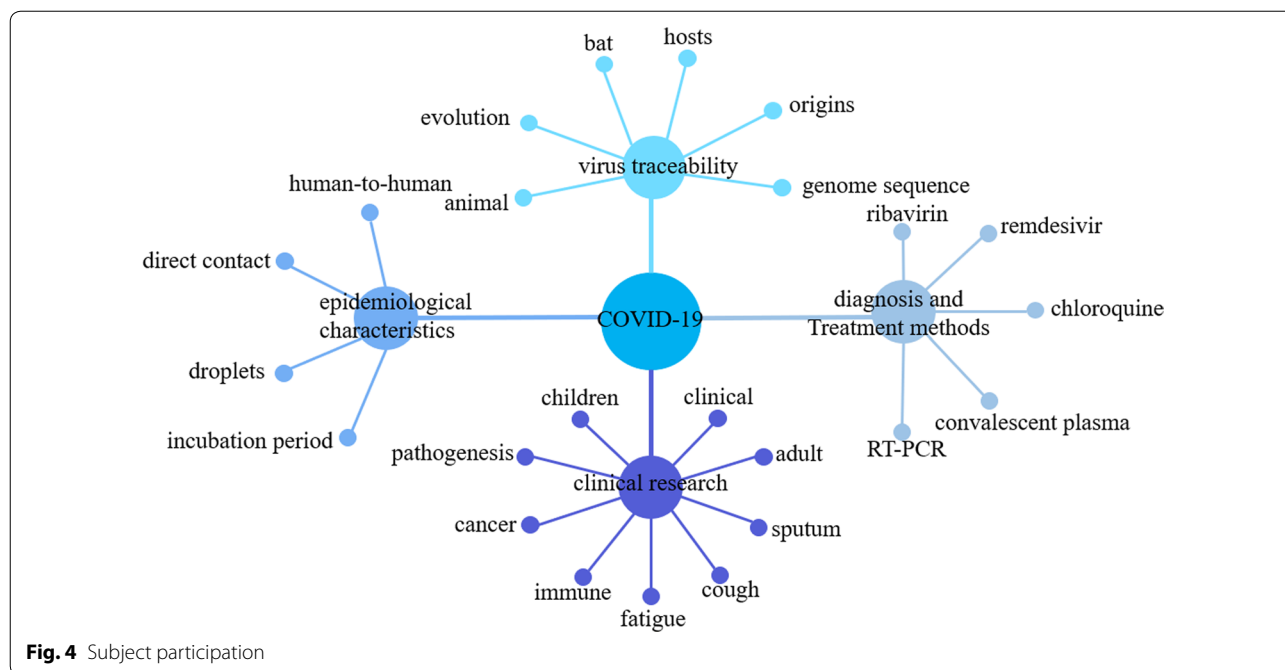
bat
hosts
evolution
origins
virus traceability
human-to-human
animal
genome sequence
ribavirin
remdesivir
direct contact
epidemiological characteristics
COVID-19
diagnosis and Treatment methods
chloroquine
droplets
children
clinical
convalescent plasma
incubation period
RT-PCR
pathogenesis
adult
clinical research
cancer
sputum
immune
cough
fatigue

**Fig. 4** Subject participation